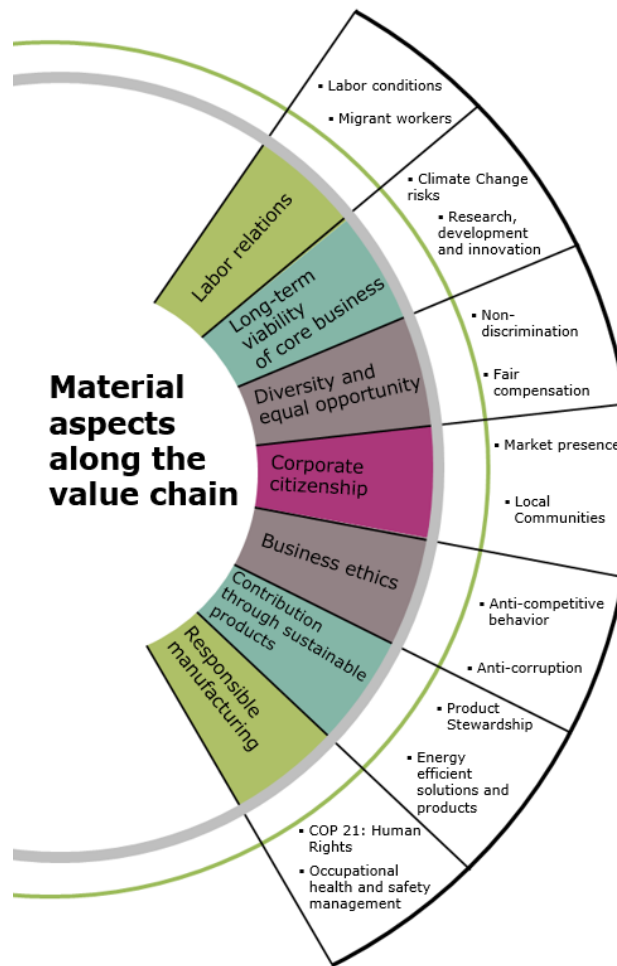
Material aspects along the value chain

Labor relations

Long-term viability of core business

Diversity and equal opportunity

Corporate citizenship

Business ethics

Contribution through sustainable products

Responsible manufacturing

▪ Labor conditions

▪ Migrant workers

▪ Climate Change risks

▪ Research, development and innovation

▪ Non-discrimination

▪ Fair compensation

▪ Market presence

▪ Local Communities

▪ Anti-competitive behavior

▪ Anti-corruption

▪ Product Stewardship

▪ Energy efficient solutions and products

▪ COP 21: Human Rights

▪ Occupational health and safety management